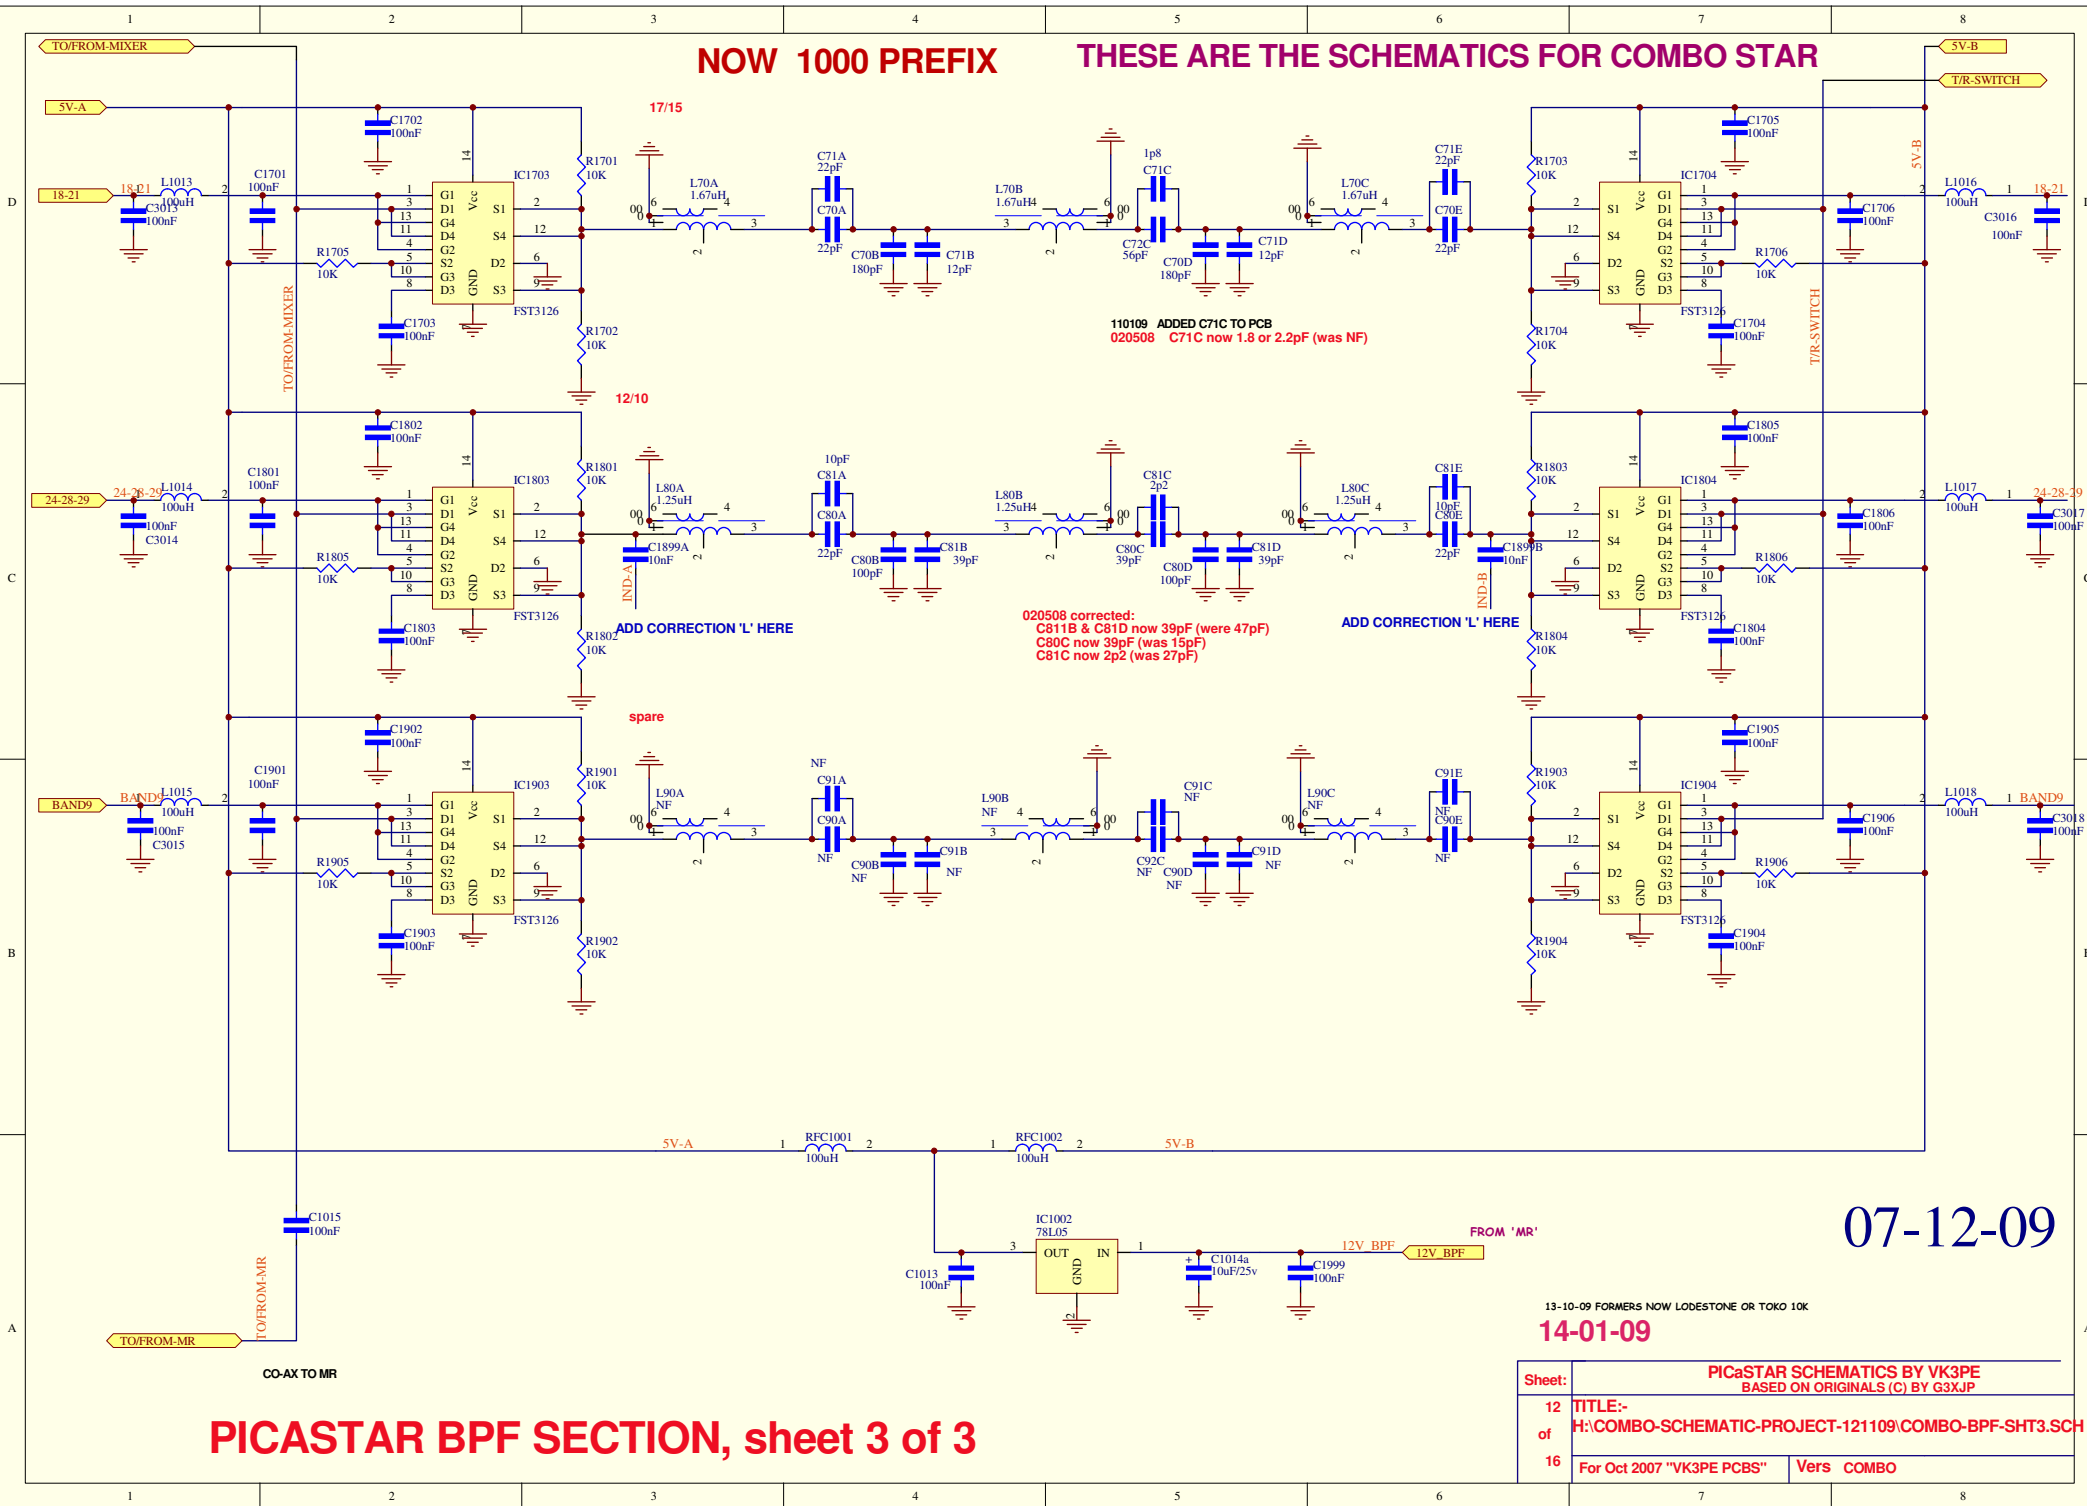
NOW 1000 PREFIX

THESE ARE THE SCHEMATICS FOR COMBO STAR

TO/FROM-MIXER

5V-A

5V-B

T/R-SWITCH

17/15

18-21

IC1703 FST3126

IC1704 FST3126

L70A 1.67uH

C71A 22pF

C70A 22pF

C70B 180pF

C71B 12pF

L70B 1.67uH4

1p8 C71C

C72C 56pF

C70D 180pF

C71D 12pF

L70C 1.67uH

C71E 22pF

C70E 22pF

110109 ADDED C71C TO PCB

020508 C71C now 1.8 or 2.2pF (was NF)

12/10

24-28-29

IC1803 FST3126

IC1804 FST3126

L80A 1.25uH

10pF C81A

C80A 22pF

C80B 100pF

C81B 39pF

L80B 1.25uH4

C81C 2p2

C80C 39pF

C80D 100pF

C81D 39pF

L80C 1.25uH

C81E 10pF

C80E 22pF

C1899A 10nF

C1899B 10nF

IND-A

IND-B

ADD CORRECTION 'L' HERE

ADD CORRECTION 'L' HERE

020508 corrected:
C811B & C81D now 39pF (were 47pF)
C80C now 39pF (was 15pF)
C81C now 2p2 (was 27pF)

spare

BAND9

IC1903 FST3126

IC1904 FST3126

L90A NF

NF C91A

C90A NF

C90B NF

C91B NF

L90B NF

C91C NF

C92C NF

C90D NF

C91D NF

L90C NF

C91E NF

C90E NF

5V-A

RFC1001 100uH

RFC1002 100uH

5V-B

C1015 100nF

IC1002 78L05

OUT IN GND

C1013 100nF

C1014a 10uF/25v

C1999 100nF

12V_BPF

FROM 'MR'

07-12-09

13-10-09 FORMERS NOW LODESTONE OR TOKO 10K

14-01-09

TO/FROM-MR

CO-AX TO MR

PICASTAR BPF SECTION, sheet 3 of 3

Sheet: 12 of 16

PICaSTAR SCHEMATICS BY VK3PE
BASED ON ORIGINALS (C) BY G3XJP

TITLE:-
H:\COMBO-SCHEMATIC-PROJECT-121109\COMBO-BPF-SHT3.SCH

For Oct 2007 "VK3PE PCBS"

Vers COMBO